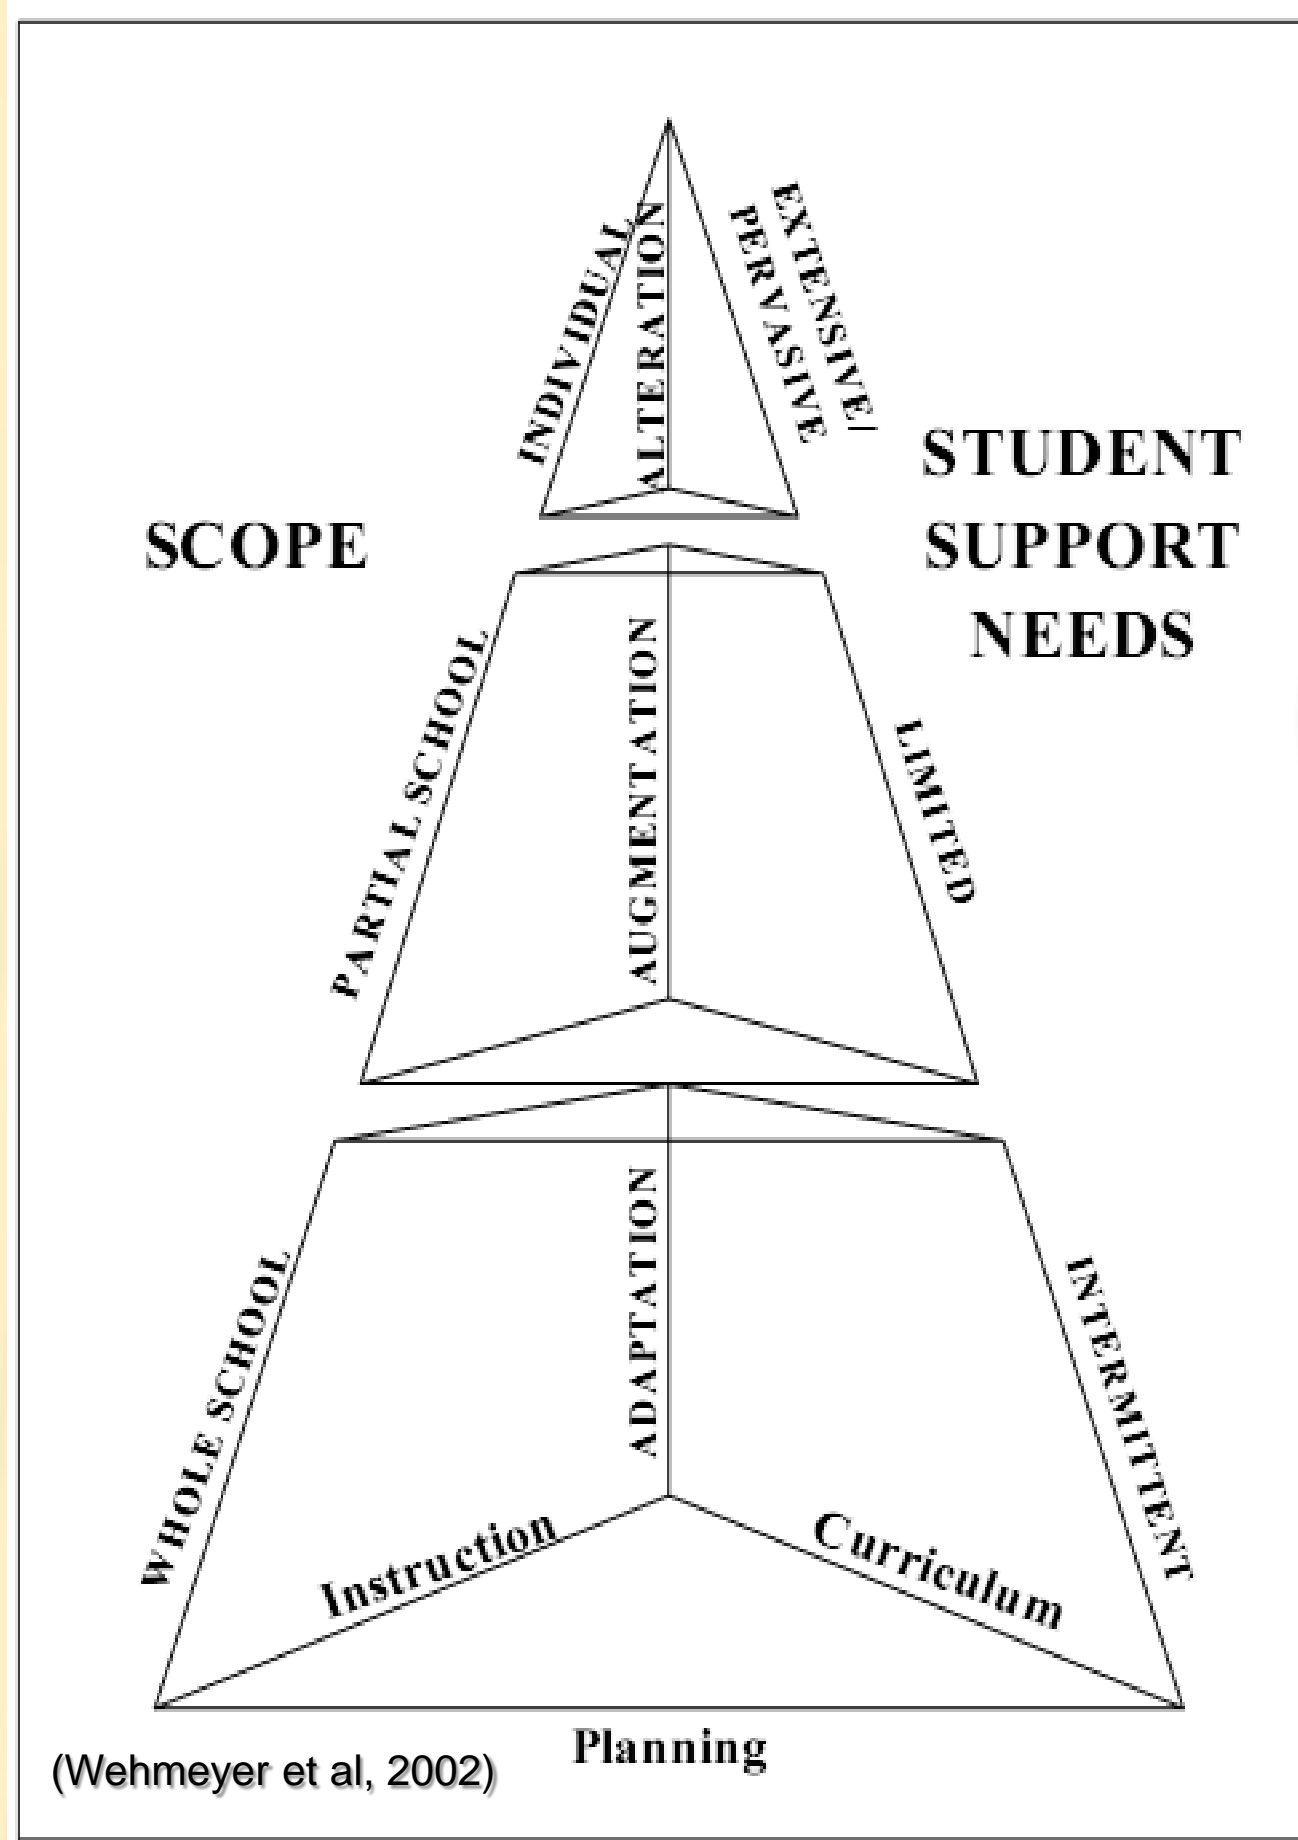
INDIVIDUAL

ALTERATION

EXTENSIVE/ PERVASIVE

STUDENT SUPPORT NEEDS

SCOPE

PARTIAL SCHOOL

AUGMENTATION

LIMITED

WHOLE SCHOOL

ADAPTATION

INTERMITTENT

Instruction

Curriculum

Planning

(Wehmeyer et al, 2002)